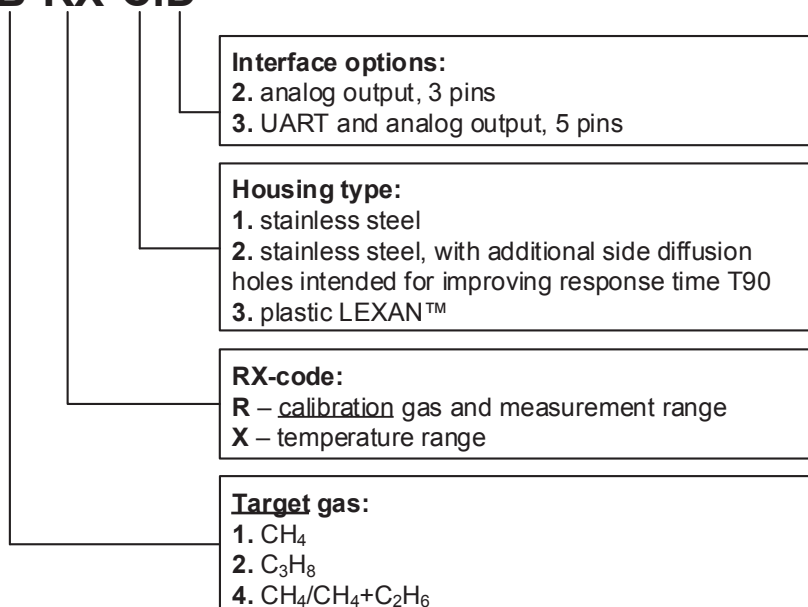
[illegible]-RX-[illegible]

**Interface options:**
**2.** analog output, 3 pins
**3.** UART and analog output, 5 pins

**Housing type:**
**1.** stainless steel
**2.** stainless steel, with additional side diffusion holes intended for improving response time T90
**3.** plastic LEXAN™

**RX-code:**
**R** – calibration gas and measurement range
**X** – temperature range

**Target gas:**
**1.** $CH_4$
**2.** $C_3H_8$
**4.** $CH_4$/$CH_4$+$C_2H_6$